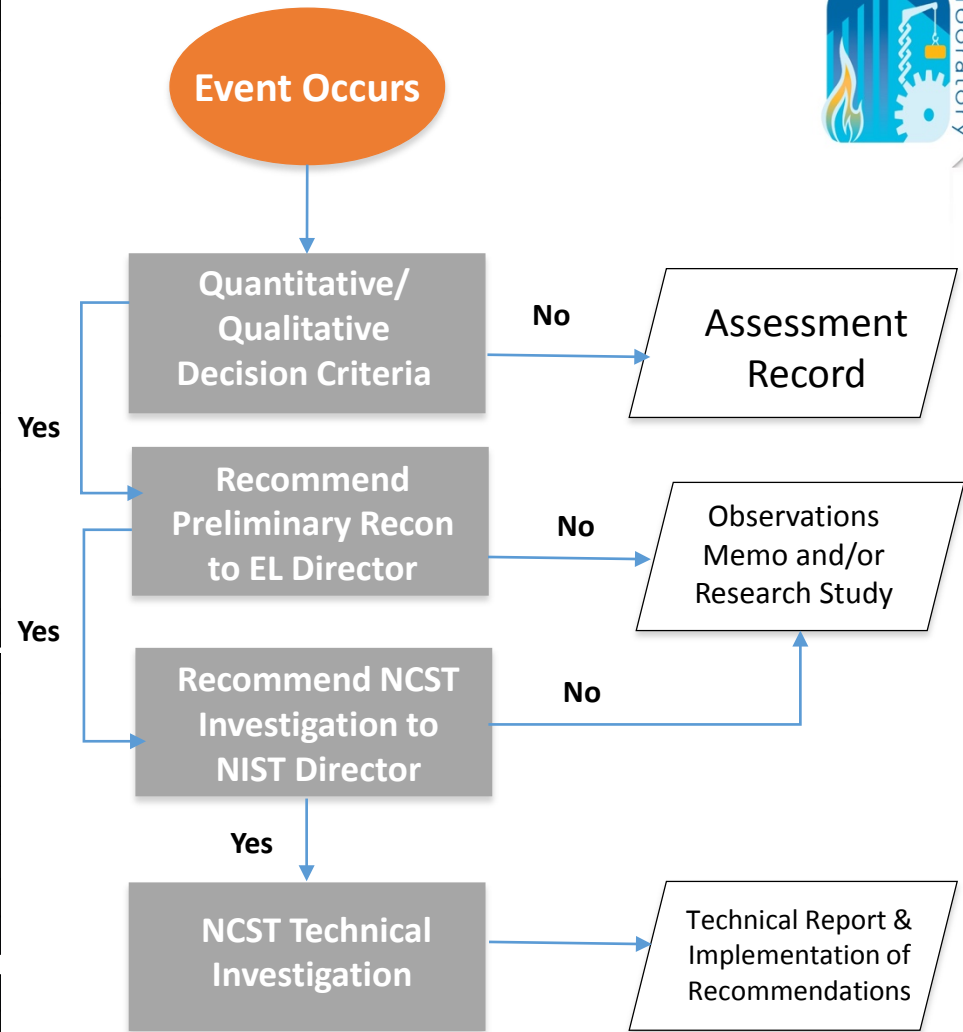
Event Occurs

Quantitative/ Qualitative Decision Criteria

No

Assessment Record

Yes

Recommend Preliminary Recon to EL Director

No

Observations Memo and/or Research Study

Yes

Recommend NCST Investigation to NIST Director

No

Yes

NCST Technical Investigation

Technical Report & Implementation of Recommendations